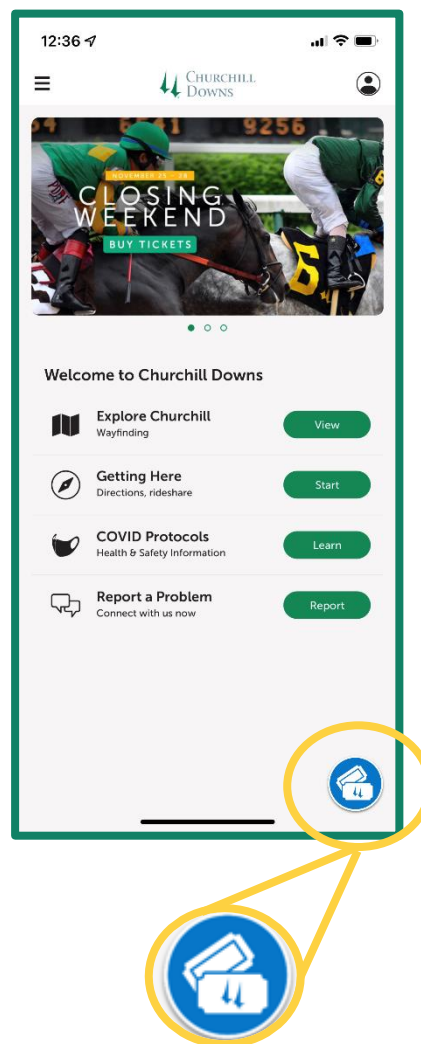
12:36

CHURCHILL DOWNS

NOVEMBER 25 - 28
CLOSING WEEKEND
BUY TICKETS

Welcome to Churchill Downs

Explore Churchill
Wayfinding
View

Getting Here
Directions, rideshare
Start

COVID Protocols
Health & Safety Information
Learn

Report a Problem
Connect with us now
Report